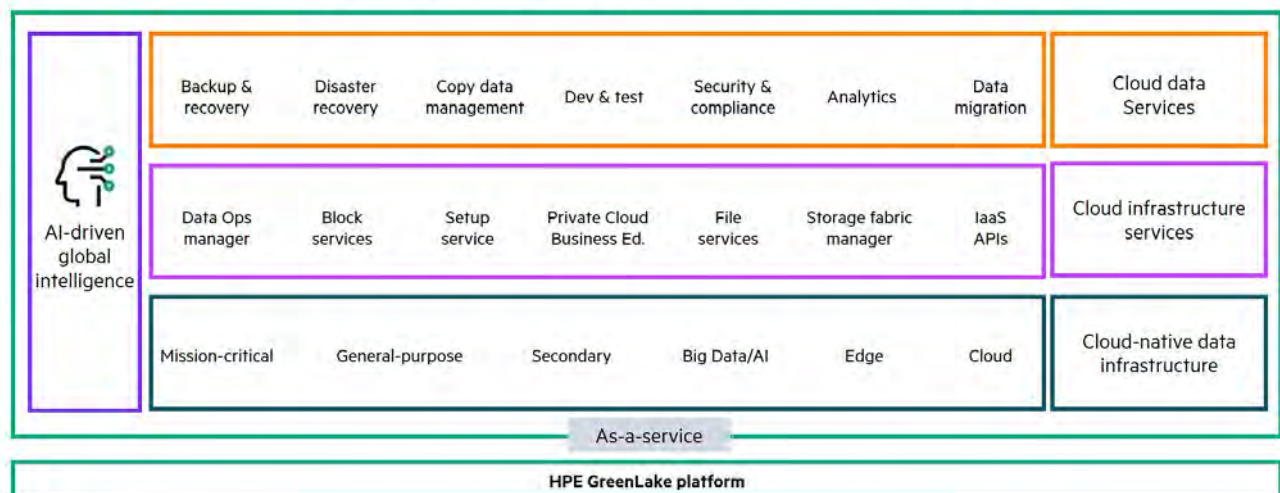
AI-driven global intelligence

Backup & recovery

Disaster recovery

Copy data management

Dev & test

Security & compliance

Analytics

Data migration

Cloud data Services

Data Ops manager

Block services

Setup service

Private Cloud Business Ed.

File services

Storage fabric manager

IaaS APIs

Cloud infrastructure services

Mission-critical

General-purpose

Secondary

Big Data/AI

Edge

Cloud

Cloud-native data infrastructure

As-a-service

HPE GreenLake platform